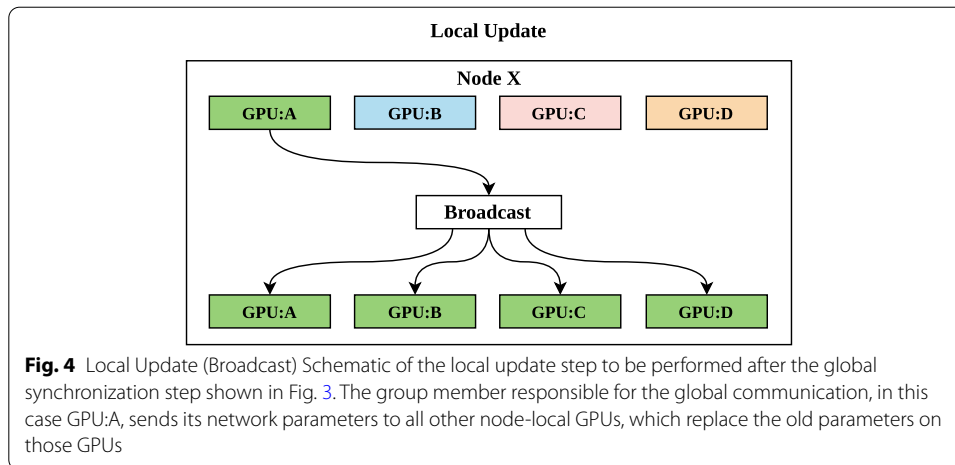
Local Update

Node X

GPU:A GPU:B GPU:C GPU:D

Broadcast

GPU:A GPU:B GPU:C GPU:D

**Fig. 4** Local Update (Broadcast) Schematic of the local update step to be performed after the global synchronization step shown in Fig. 3. The group member responsible for the global communication, in this case GPU:A, sends its network parameters to all other node-local GPUs, which replace the old parameters on those GPUs